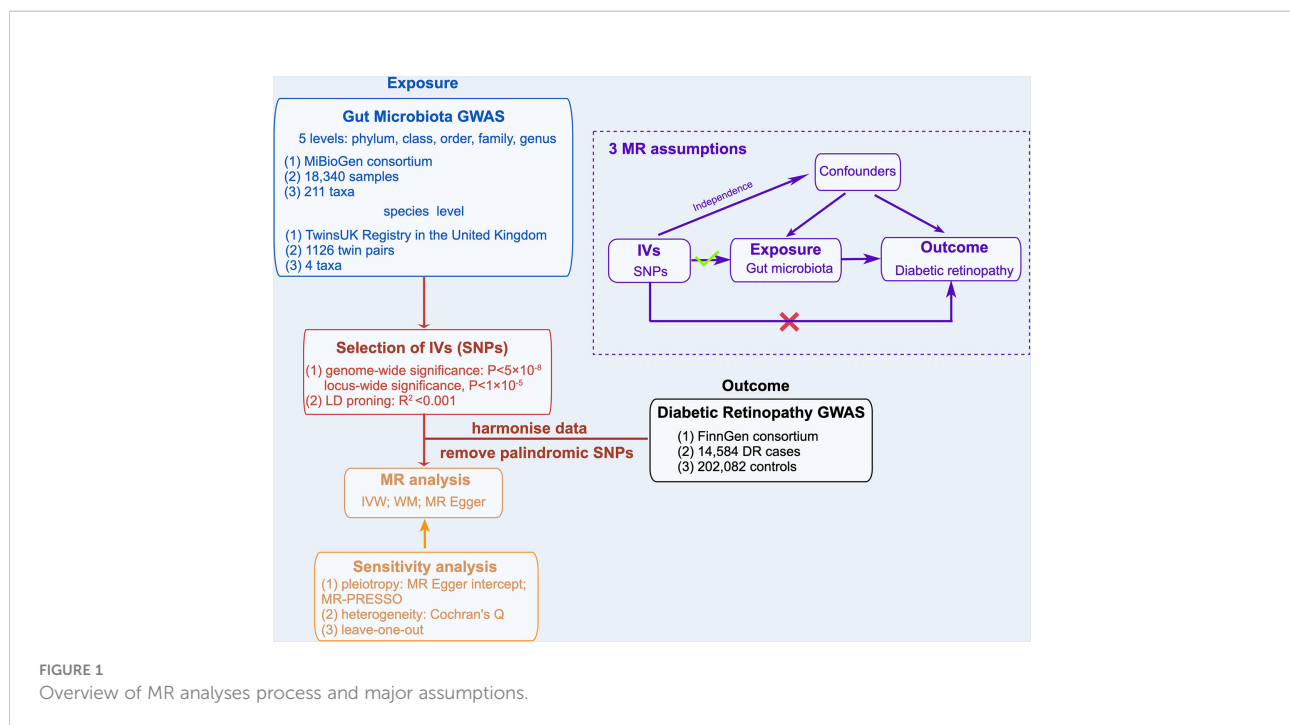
Exposure

Gut Microbiota GWAS
5 levels: phylum, class, order, family, genus
(1) MiBioGen consortium
(2) 18,340 samples
(3) 211 taxa
species level
(1) TwinsUK Registry in the United Kingdom
(2) 1126 twin pairs
(3) 4 taxa

3 MR assumptions

Confounders

Independence

IVs
SNPs

Exposure
Gut microbiota

Outcome
Diabetic retinopathy

Selection of IVs (SNPs)
(1) genome-wide significance: $P<5\times10^{-8}$
locus-wide significance, $P<1\times10^{-5}$
(2) LD proning: $R^2<0.001$

Outcome

Diabetic Retinopathy GWAS
(1) FinnGen consortium
(2) 14,584 DR cases
(3) 202,082 controls

harmonise data
remove palindromic SNPs

MR analysis
IVW; WM; MR Egger

Sensitivity analysis
(1) pleiotropy: MR Egger intercept; MR-PRESSO
(2) heterogeneity: Cochran's Q
(3) leave-one-out

FIGURE 1
Overview of MR analyses process and major assumptions.